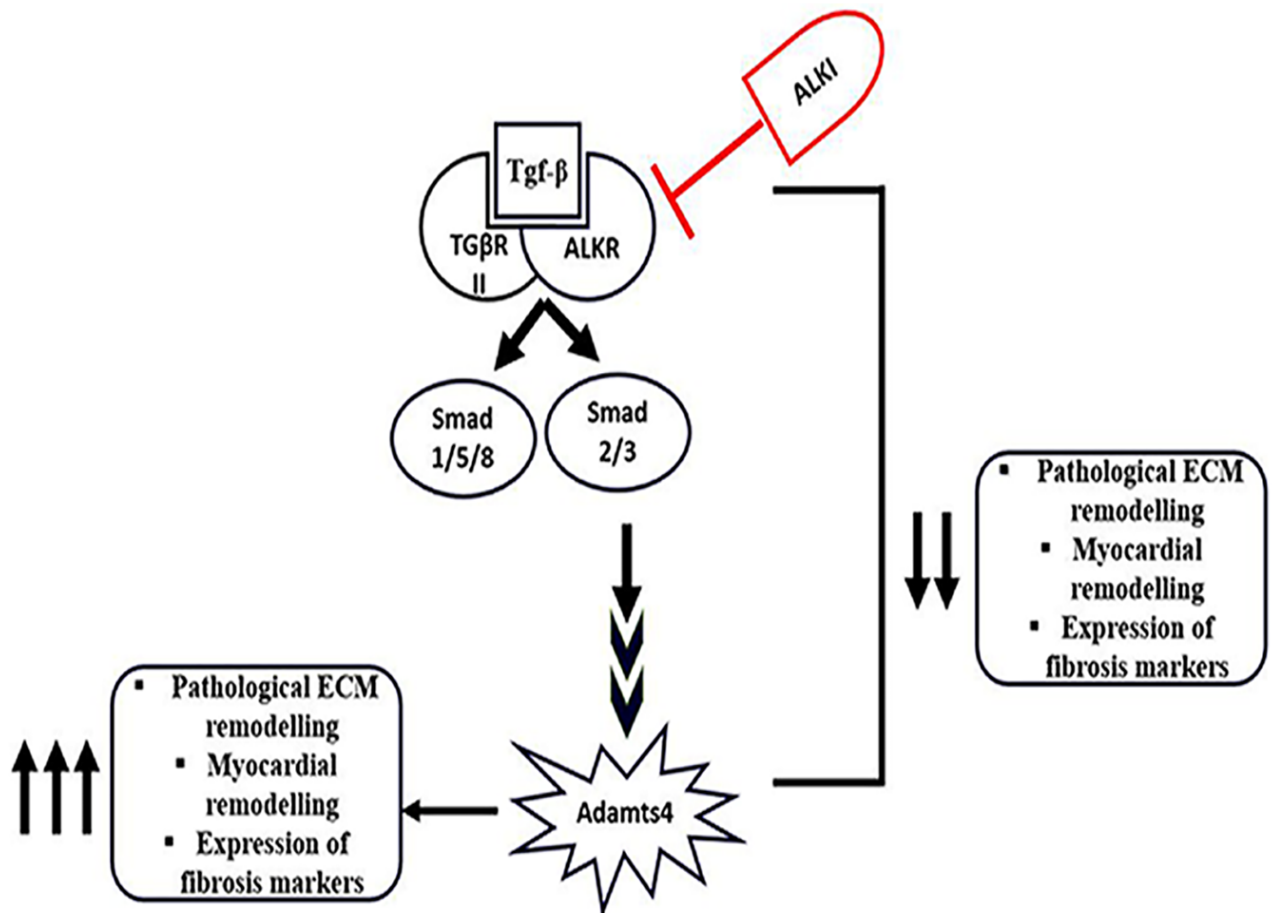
ALKI

Tgf-β

TGβR II

ALKR

Smad 1/5/8

Smad 2/3

Pathological ECM remodelling
Myocardial remodelling
Expression of fibrosis markers

Pathological ECM remodelling
Myocardial remodelling
Expression of fibrosis markers

Adamts4